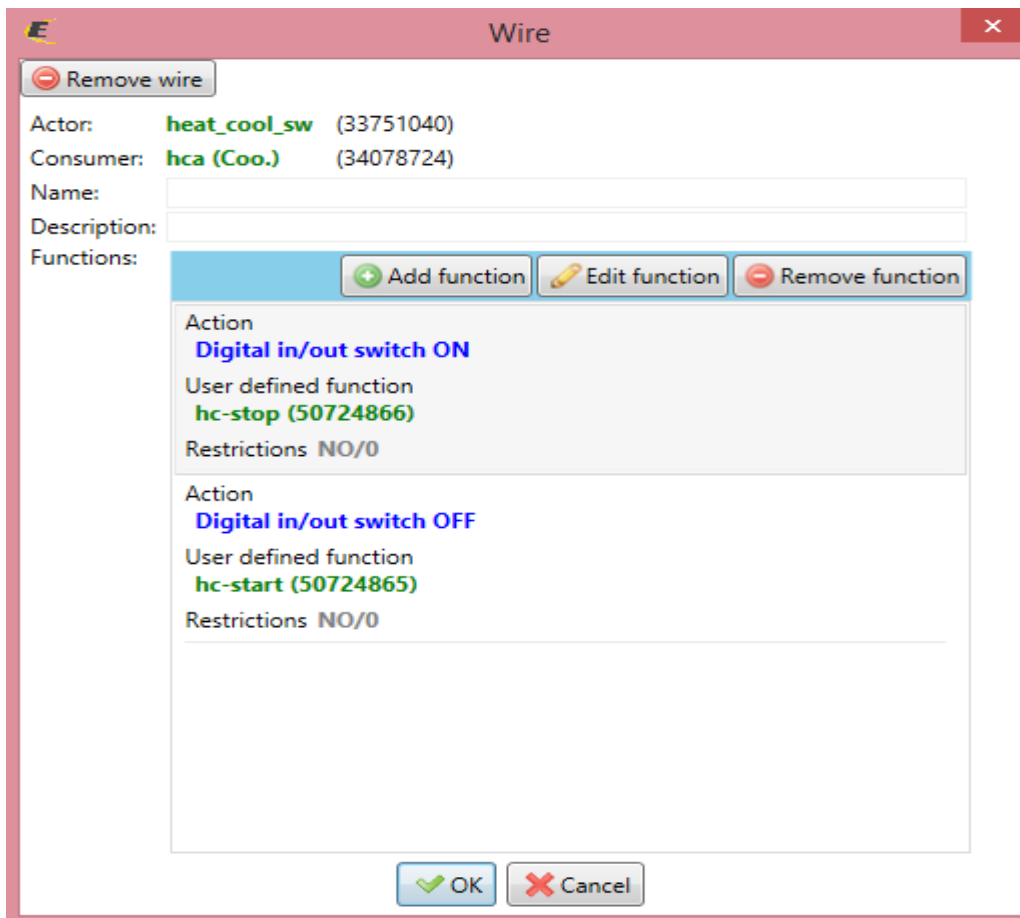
Wire

Remove wire

Actor: heat_cool_sw (33751040)

Consumer: hca (Coo.) (34078724)

Name:

Description:

Functions:

Add function Edit function Remove function

Action
Digital in/out switch ON
User defined function
hc-stop (50724866)
Restrictions NO/0

Action
Digital in/out switch OFF
User defined function
hc-start (50724865)
Restrictions NO/0

OK Cancel